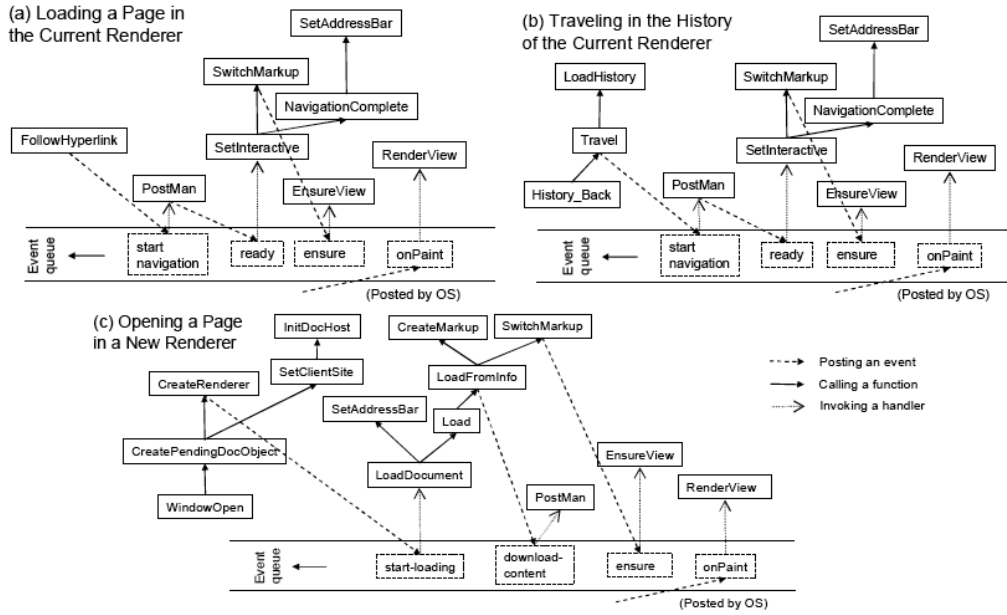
(a) Loading a Page in the Current Renderer

SetAddressBar
SwitchMarkup
NavigationComplete
FollowHyperlink
SetInteractive
RenderView
PostMan
EnsureView
Event queue
start navigation
ready
ensure
onPaint
(Posted by OS)

(b) Traveling in the History of the Current Renderer

SetAddressBar
LoadHistory
SwitchMarkup
NavigationComplete
Travel
SetInteractive
RenderView
History_Back
PostMan
EnsureView
Event queue
start navigation
ready
ensure
onPaint
(Posted by OS)

(c) Opening a Page in a New Renderer

InitDocHost
CreateMarkup
SwitchMarkup
CreateRenderer
SetClientSite
LoadFromInfo
SetAddressBar
Load
CreatePendingDocObject
LoadDocument
EnsureView
PostMan
RenderView
WindowOpen
Event queue
start-loading
download-content
ensure
onPaint
(Posted by OS)

Posting an event
Calling a function
Invoking a handler